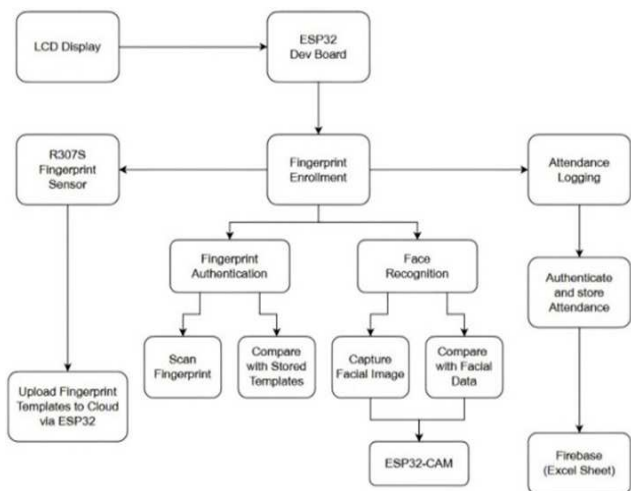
LCD Display

ESP32 Dev Board

R307S Fingerprint Sensor

Fingerprint Enrollment

Attendance Logging

Fingerprint Authentication

Face Recognition

Authenticate and store Attendance

Scan Fingerprint

Compare with Stored Templates

Capture Facial Image

Compare with Facial Data

Upload Fingerprint Templates to Cloud via ESP32

ESP32-CAM

Firebase (Excel Sheet)